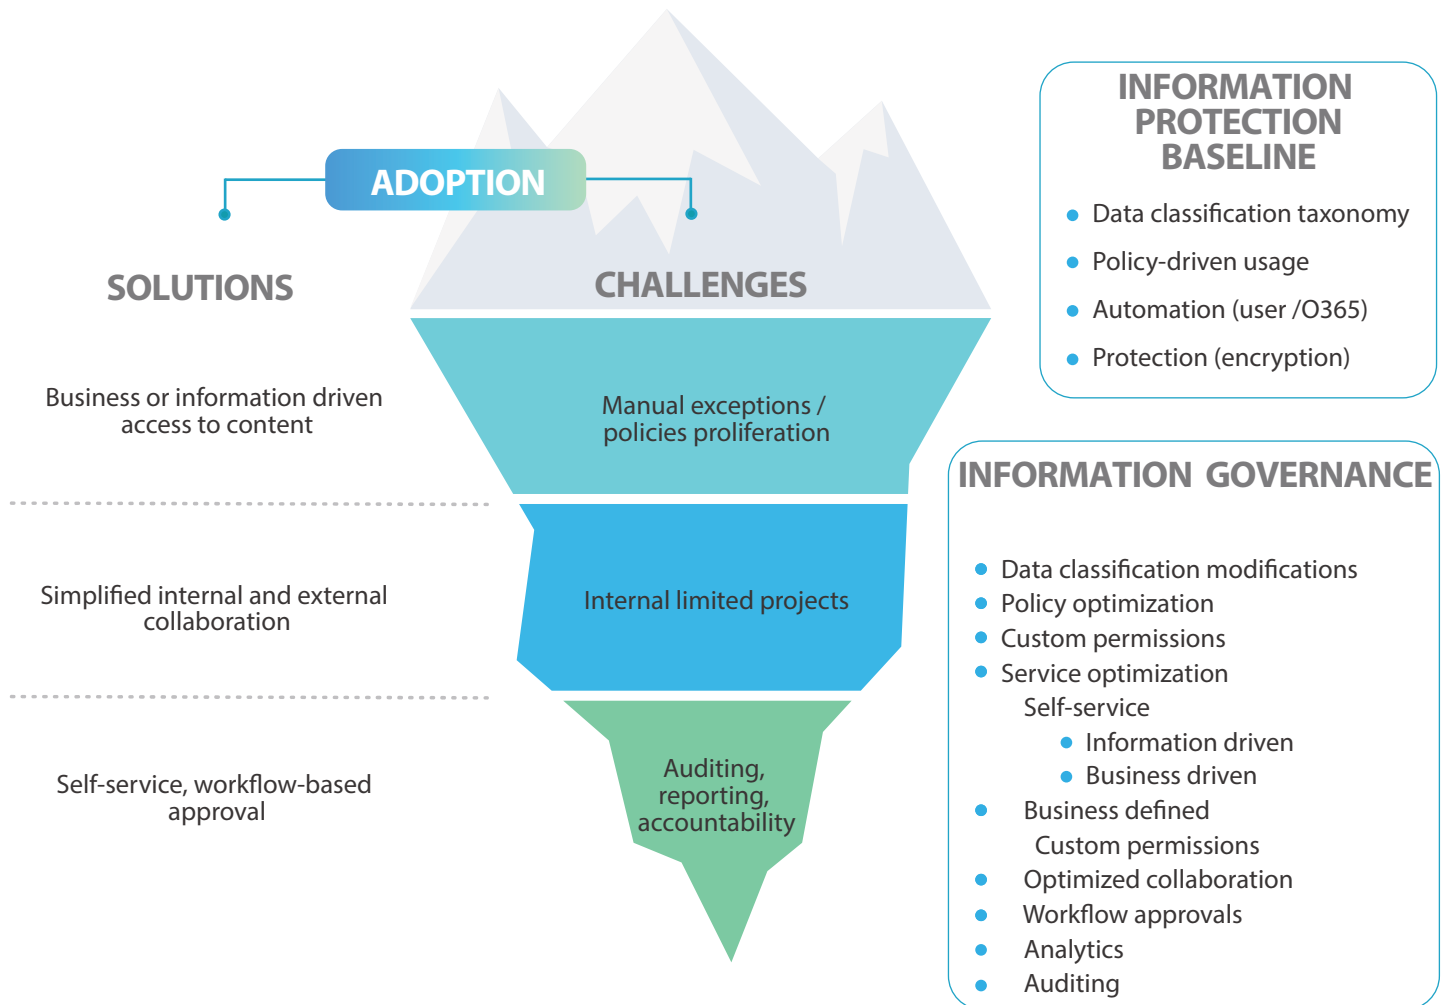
ADOPTION

SOLUTIONS

CHALLENGES

Business or information driven access to content

Manual exceptions / policies proliferation

Simplified internal and external collaboration

Internal limited projects

Self-service, workflow-based approval

Auditing, reporting, accountability

INFORMATION PROTECTION BASELINE

- Data classification taxonomy
- Policy-driven usage
- Automation (user /O365)
- Protection (encryption)

INFORMATION GOVERNANCE

- Data classification modifications
- Policy optimization
- Custom permissions
- Service optimization
  Self-service
  - Information driven
  - Business driven
- Business defined
  Custom permissions
- Optimized collaboration
- Workflow approvals
- Analytics
- Auditing